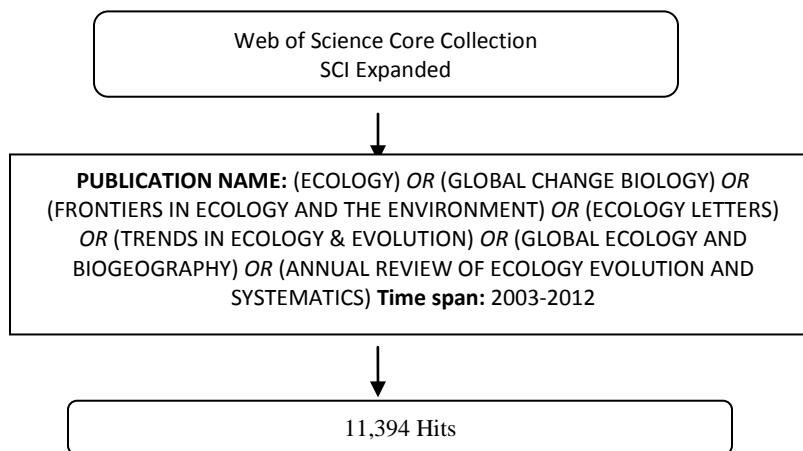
Web of Science Core Collection
SCI Expanded

PUBLICATION NAME: (ECOLOGY) OR (GLOBAL CHANGE BIOLOGY) OR (FRONTIERS IN ECOLOGY AND THE ENVIRONMENT) OR (ECOLOGY LETTERS) OR (TRENDS IN ECOLOGY & EVOLUTION) OR (GLOBAL ECOLOGY AND BIOGEOGRAPHY) OR (ANNUAL REVIEW OF ECOLOGY EVOLUTION AND SYSTEMATICS) Time span: 2003-2012

11,394 Hits